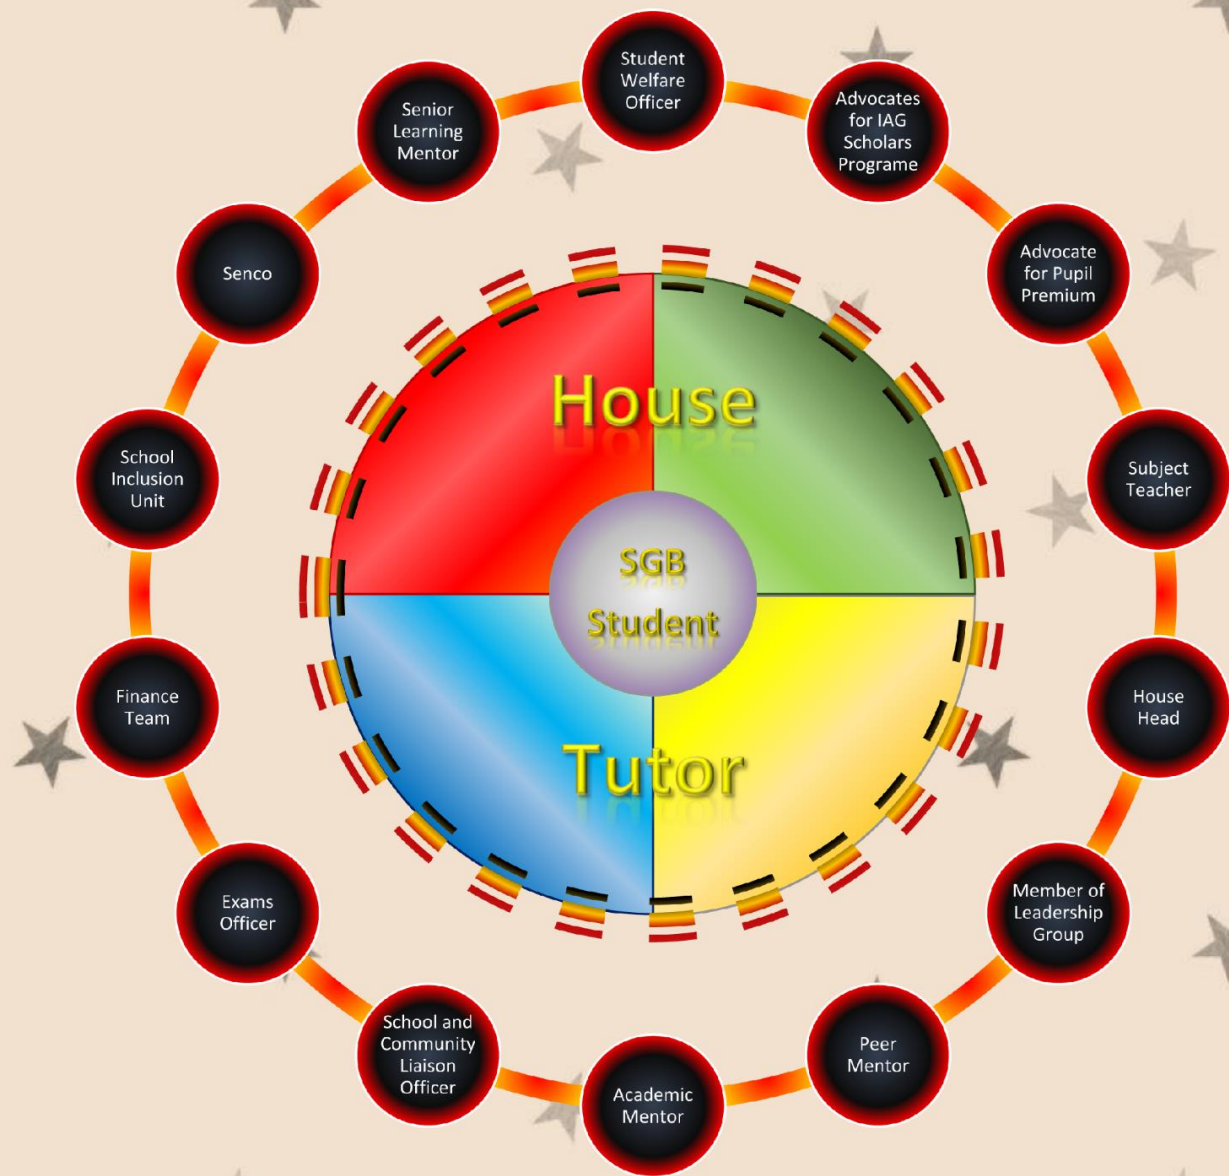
Student Welfare Officer

Advocates for IAG Scholars Programe

Advocate for Pupil Premium

Subject Teacher

House Head

Member of Leadership Group

Peer Mentor

Academic Mentor

School and Community Liaison Officer

Exams Officer

Finance Team

School Inclusion Unit

Senco

Senior Learning Mentor

House

SGB Student

Tutor